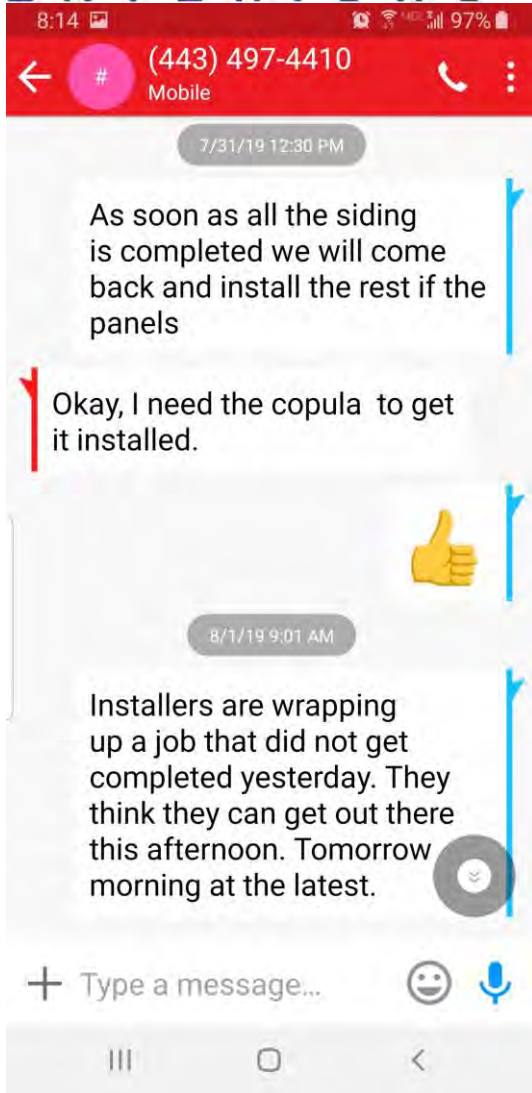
8:14 97%

(443) 497-4410
Mobile

7/31/19 12:30 PM

As soon as all the siding is completed we will come back and install the rest if the panels

Okay, I need the copula to get it installed.

👍

8/1/19 9:01 AM

Installers are wrapping up a job that did not get completed yesterday. They think they can get out there this afternoon. Tomorrow morning at the latest.

Type a message...